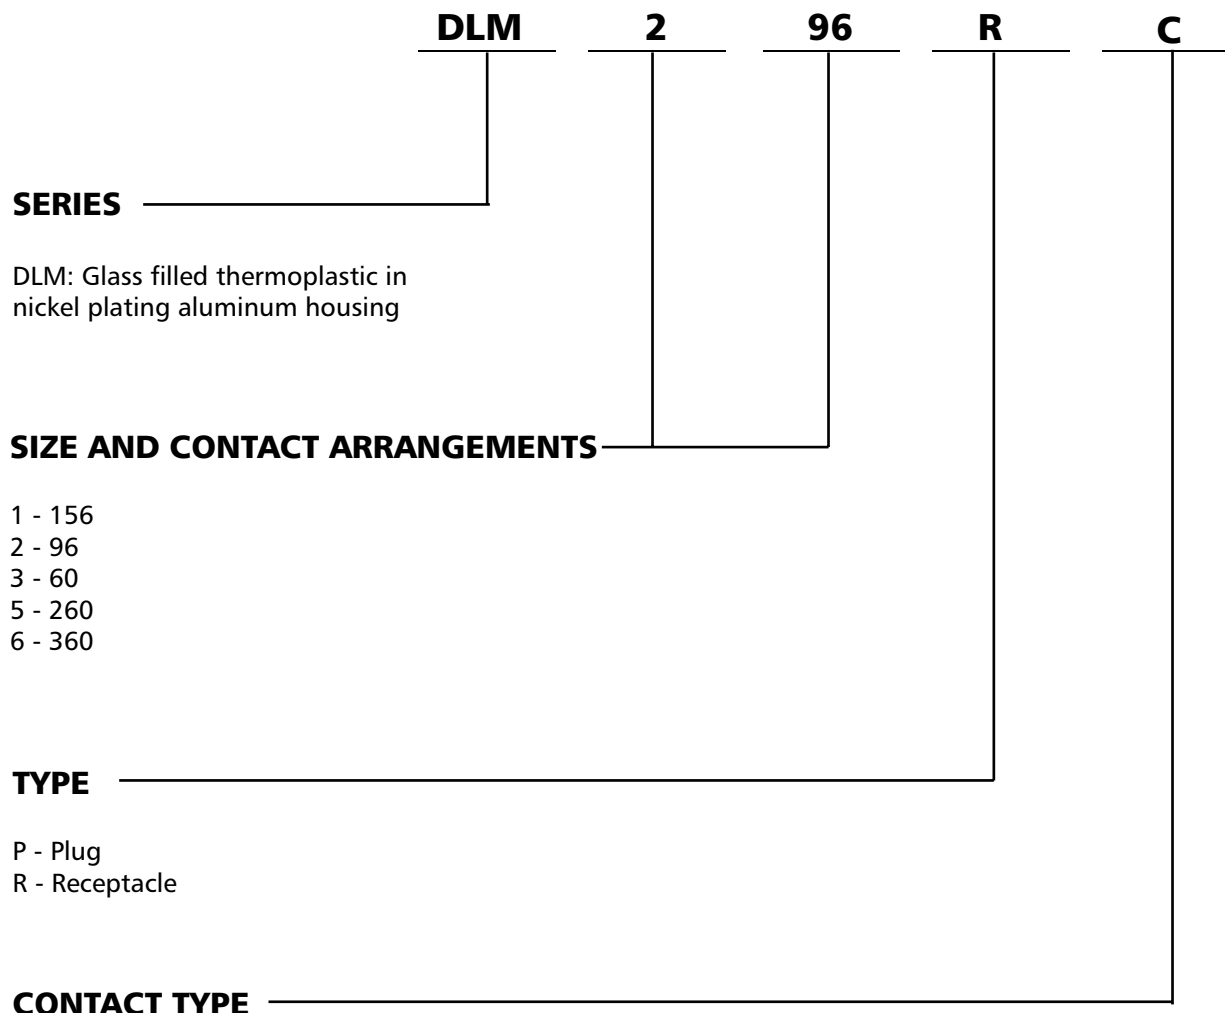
DLM 2 96 R C

SERIES

DLM: Glass filled thermoplastic in nickel plating aluminum housing

SIZE AND CONTACT ARRANGEMENTS

1 - 156
2 - 96
3 - 60
5 - 260
6 - 360

TYPE

P - Plug
R - Receptacle

CONTACT TYPE